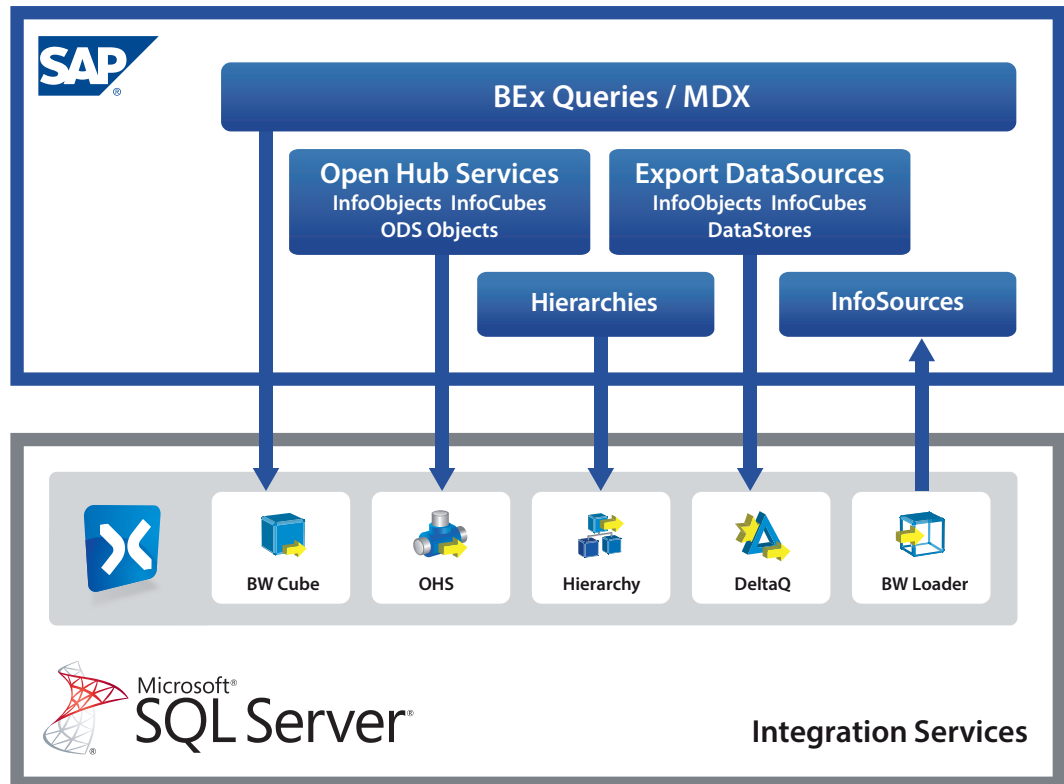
SAP®

BEx Queries / MDX

Open Hub Services
InfoObjects InfoCubes
ODS Objects

Export DataSources
InfoObjects InfoCubes
DataStores

Hierarchies

InfoSources

BW Cube

OHS

Hierarchy

DeltaQ

BW Loader

Microsoft®
SQL Server®

Integration Services